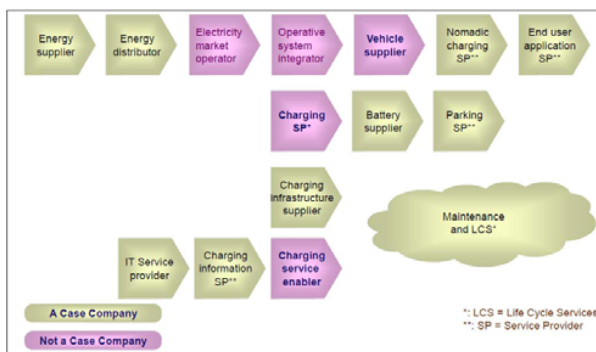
Energy supplier

Energy distributor

Electricity market operator

Operative system integrator

Vehicle supplier

Nomadic charging SP**

End user application SP**

Charging SP*

Battery supplier

Parking SP**

Charging infrastructure supplier

Maintenance and LCS*

IT Service provider

Charging information SP**

Charging service enabler

A Case Company

Not a Case Company

*: LCS = Life Cycle Services

**: SP = Service Provider